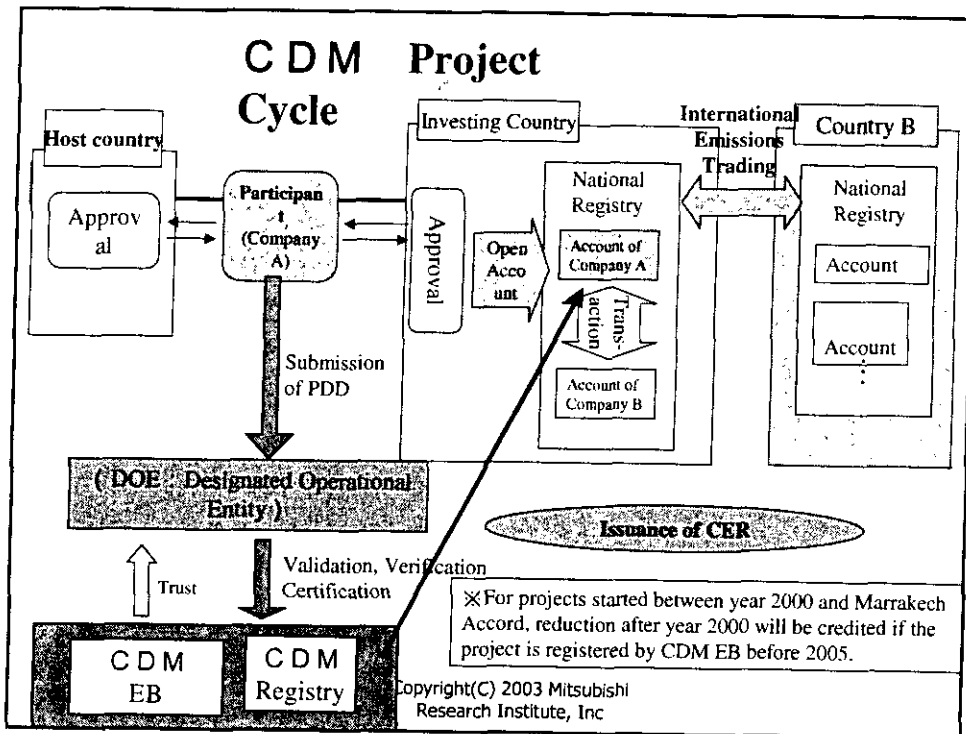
CDM Project Cycle

Host country

Approval

Participant (Company A)

Investing Country

Approval

Open Account

National Registry

Account of Company A

Transaction

Account of Company B

International Emissions Trading

Country B

National Registry

Account

Account

⋮

Submission of PDD

( DOE : Designated Operational Entity )

Issuance of CER

Trust

Validation, Verification Certification

※For projects started between year 2000 and Marrakech Accord, reduction after year 2000 will be credited if the project is registered by CDM EB before 2005.

CDM EB

CDM Registry

Copyright(C) 2003 Mitsubishi Research Institute, Inc